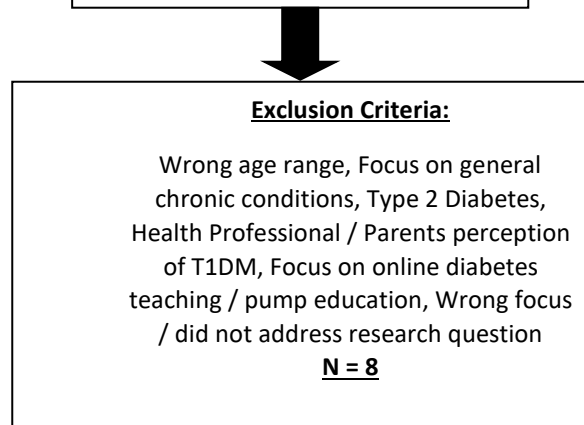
Exclusion Criteria:

Wrong age range, Focus on general chronic conditions, Type 2 Diabetes, Health Professional / Parents perception of T1DM, Focus on online diabetes teaching / pump education, Wrong focus / did not address research question

N = 8